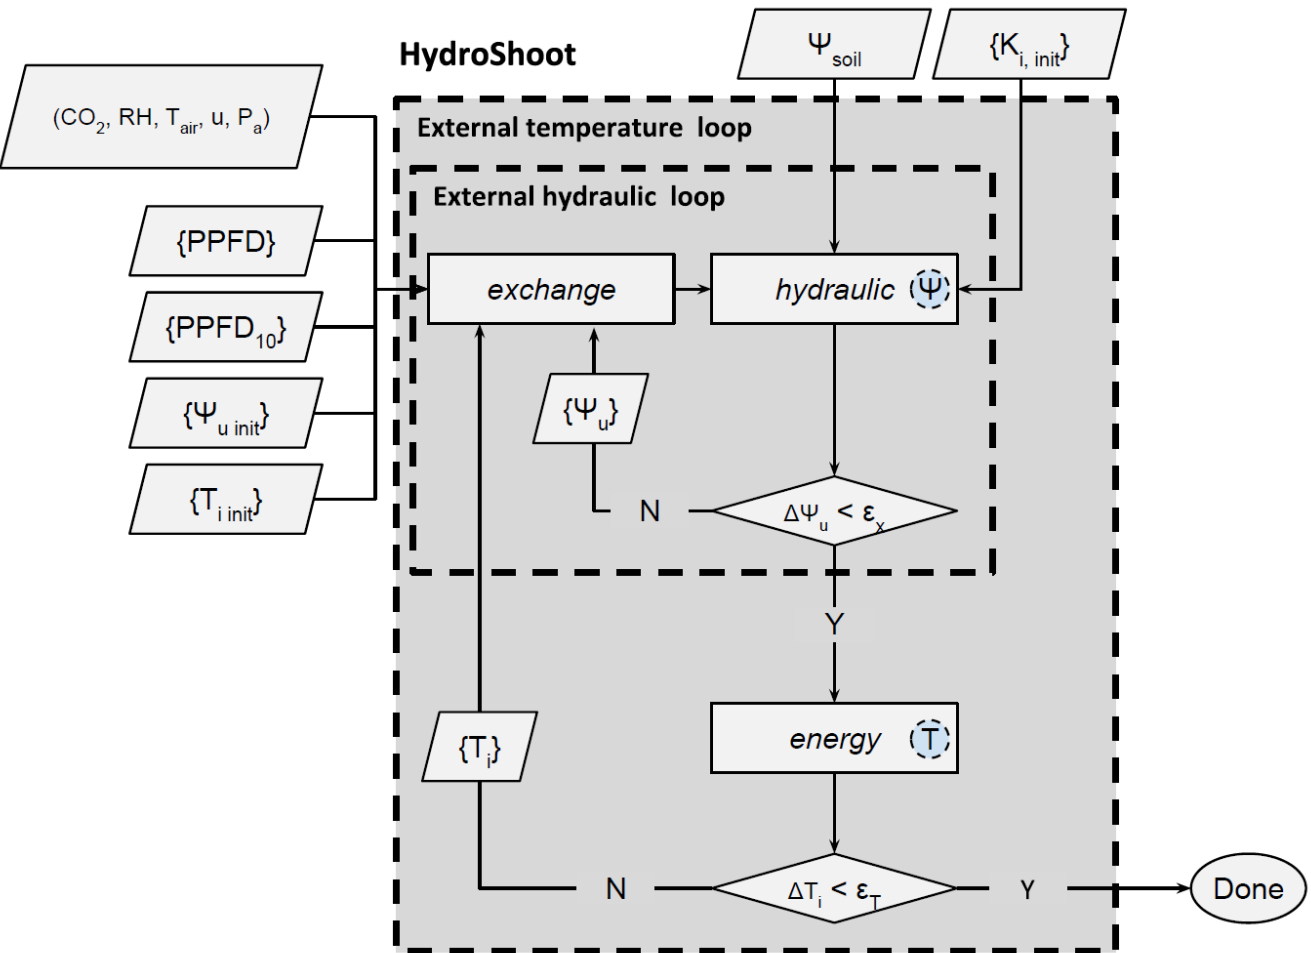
HydroShoot

$\Psi_{soil}$

$\{K_{i,\ init}\}$

$(CO_2, RH, T_{air}, u, P_a)$

External temperature loop

External hydraulic loop

{PPFD}

$\{PPFD_{10}\}$

$\{\Psi_{u\ init}\}$

$\{T_{i\ init}\}$

exchange

hydraulic

$\Psi$

$\{\Psi_u\}$

N

$\Delta\Psi_u < \varepsilon_x$

Y

energy

T

$\{T_i\}$

N

$\Delta T_i < \varepsilon_T$

Y

Done